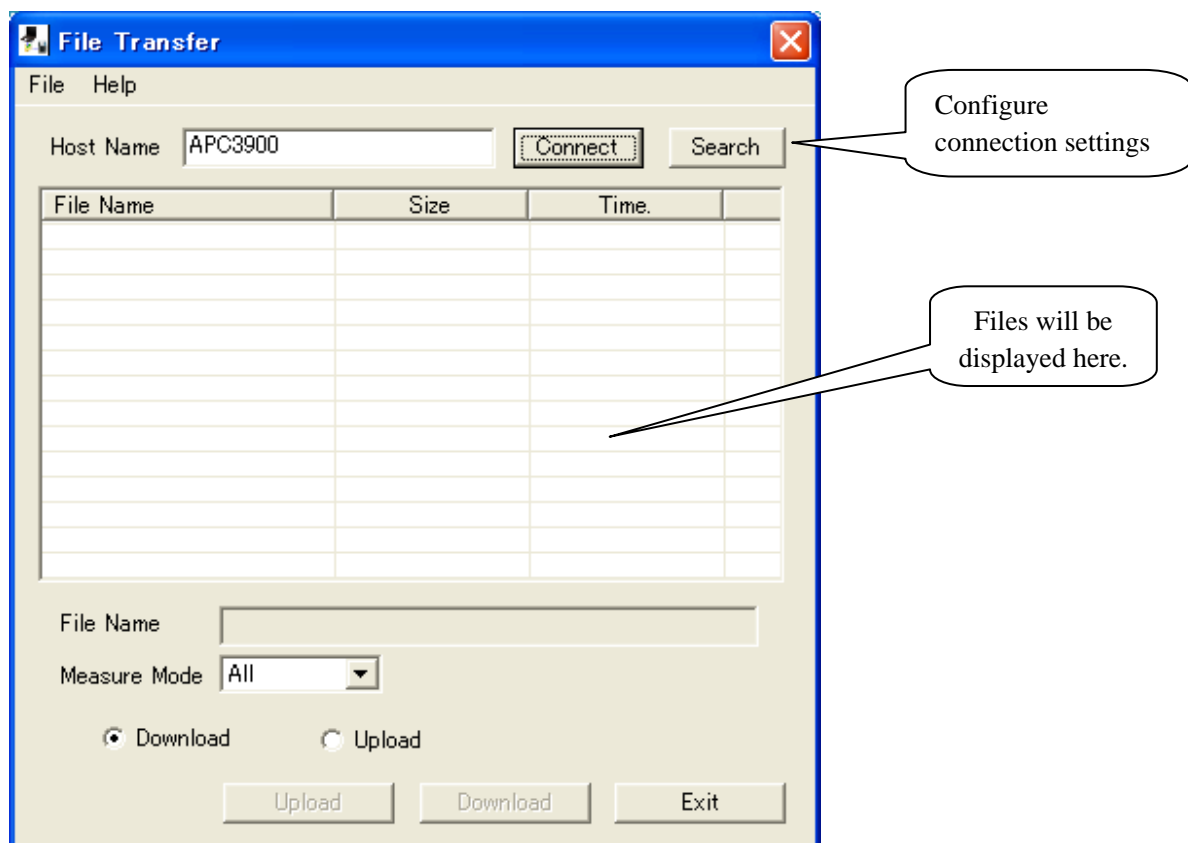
File Transfer

File Help

Host Name APC3900 Connect Search

Configure connection settings

| File Name | Size | Time. |
|---|---|---|

Files will be displayed here.

File Name

Measure Mode All

Download Upload

Upload Download Exit